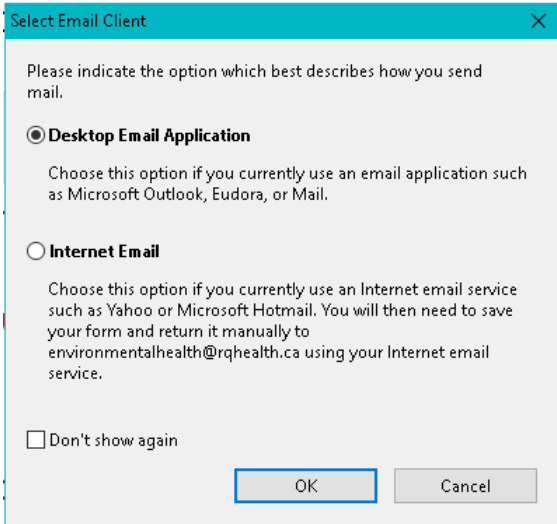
Select Email Client

X

Please indicate the option which best describes how you send mail.

Desktop Email Application

Choose this option if you currently use an email application such as Microsoft Outlook, Eudora, or Mail.

Internet Email

Choose this option if you currently use an Internet email service such as Yahoo or Microsoft Hotmail. You will then need to save your form and return it manually to environmentalhealth@rqhealth.ca using your Internet email service.

Don't show again

OK

Cancel